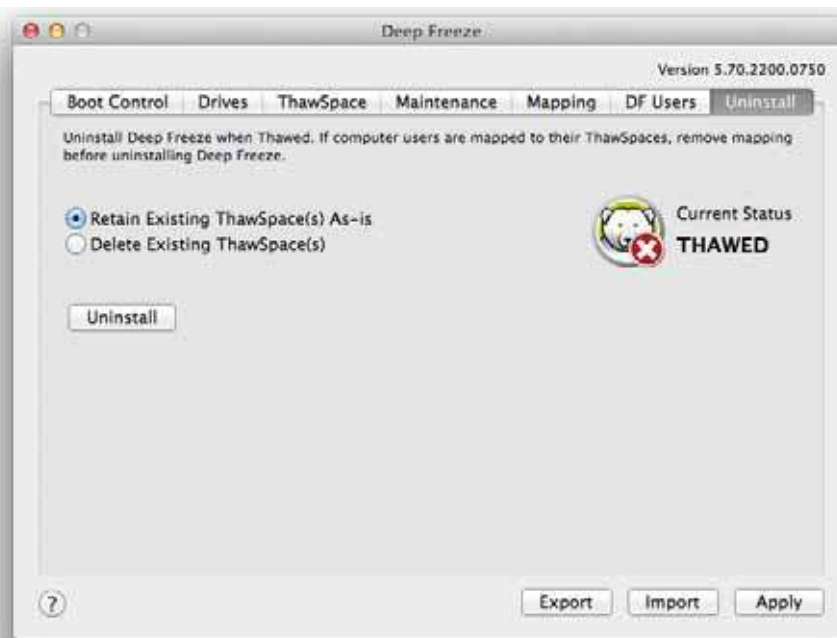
Deep Freeze

Version 5.70.2200.0750

Boot Control | Drives | ThawSpace | Maintenance | Mapping | DF Users | Uninstall

Uninstall Deep Freeze when Thawed. If computer users are mapped to their ThawSpaces, remove mapping before uninstalling Deep Freeze.

Retain Existing ThawSpace(s) As-is
Delete Existing ThawSpace(s)

Current Status
THAWED

Uninstall

?

Export Import Apply